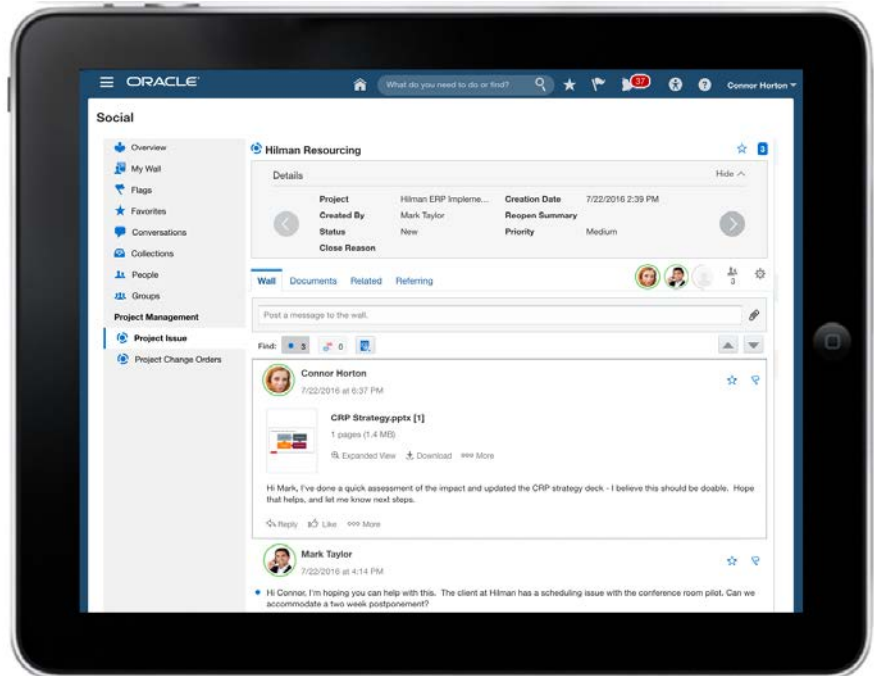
ORACLE

What do you need to do or find?

37

Connor Horton

Social

Overview
My Wall
Flags
Favorites
Conversations
Collections
People
Groups
Project Management
Project Issue
Project Change Orders

Hilman Resourcing

3

Details

Hide

| Project | Hilman ERP Impleme... | Creation Date | 7/22/2016 2:39 PM |
|---|---|---|---|
| Created By | Mark Taylor | Reopen Summary | |
| Status | New | Priority | Medium |
| Close Reason | | | |

Wall Documents Related Referring

3

Post a message to the wall.

Find: 5 0

Connor Horton
7/22/2016 at 6:37 PM

CRP Strategy.pptx [1]
1 pages (1.4 MB)
Expanded View Download More

Hi Mark, I've done a quick assessment of the impact and updated the CRP strategy deck - I believe this should be doable. Hope that helps, and let me know next steps.

Reply Like More

Mark Taylor
7/22/2016 at 4:14 PM

Hi Connor, I'm hoping you can help with this. The client at Hilman has a scheduling issue with the conference room pilot. Can we accommodate a two week postponement?